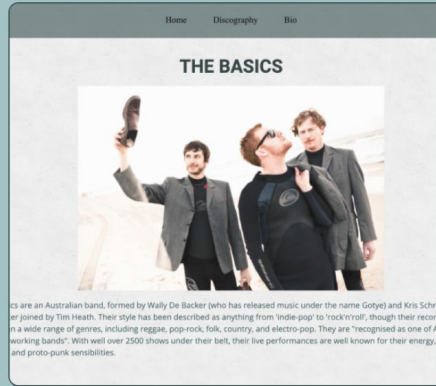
Home Discography Bio

THE BASICS

cs are an Australian band, formed by Wally De Backer (who has released music under the name Gotye) and Kris Schr er joined by Tim Heath. Their style has been described as anything from 'indie-pop' to 'rock'n'roll', though their recor n a wide range of genres, including reggae, pop-rock, folk, country, and electro-pop. They are "recognised as one of A working bands". With well over 2500 shows under their belt, their live performances are well known for their energy, and proto-punk sensibilities.